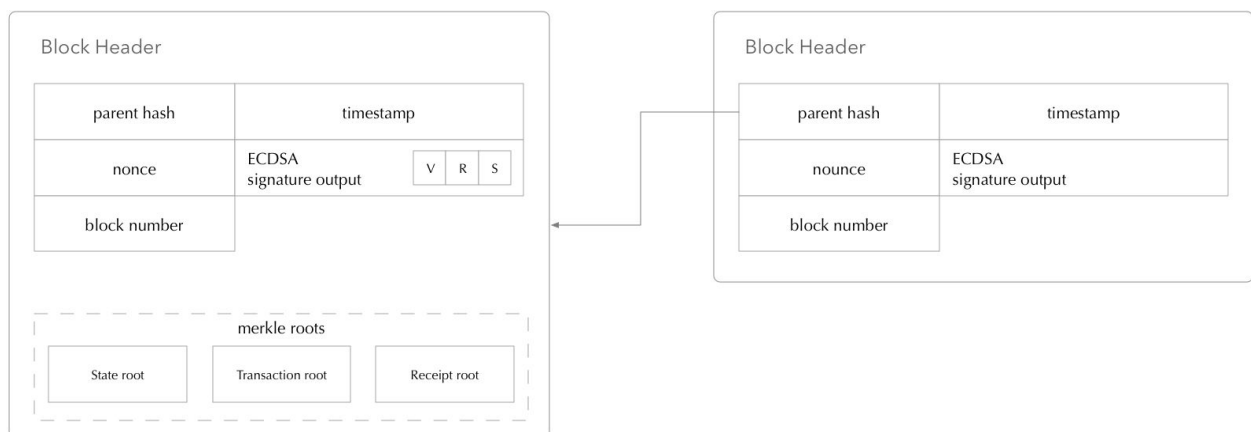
Block Header

| parent hash | timestamp |
|---|---|
| nonce | ECDSA signature output V R S |
| block number | |

merkle roots

State root

Transaction root

Receipt root

Block Header

| parent hash | timestamp |
|---|---|
| nounce | ECDSA signature output |
| block number | |